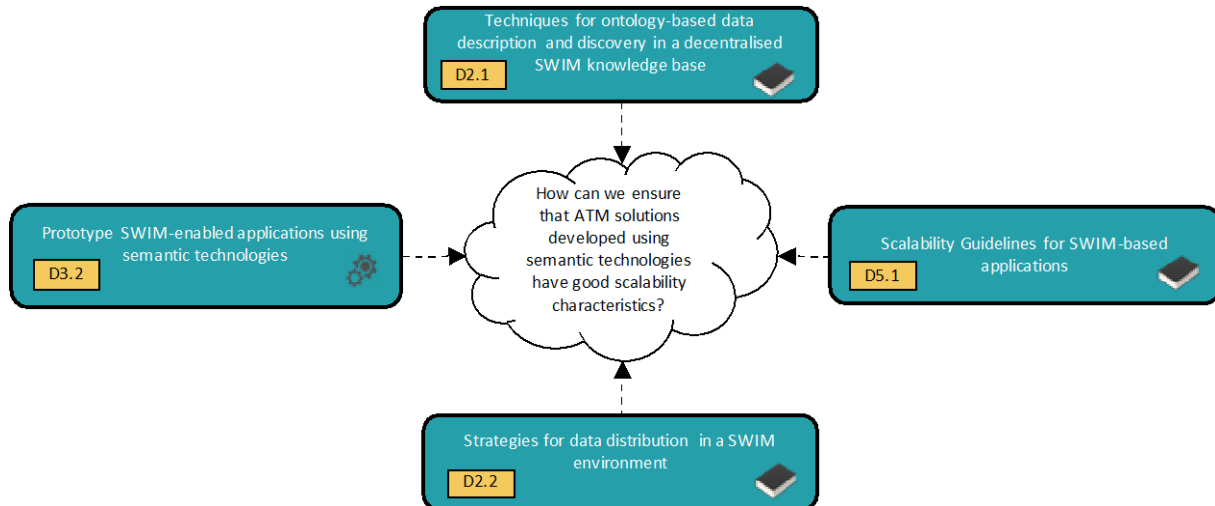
Techniques for ontology-based data description and discovery in a decentralised SWIM knowledge base

D2.1

Prototype SWIM-enabled applications using semantic technologies

D3.2

How can we ensure that ATM solutions developed using semantic technologies have good scalability characteristics?

Scalability Guidelines for SWIM-based applications

D5.1

Strategies for data distribution in a SWIM environment

D2.2